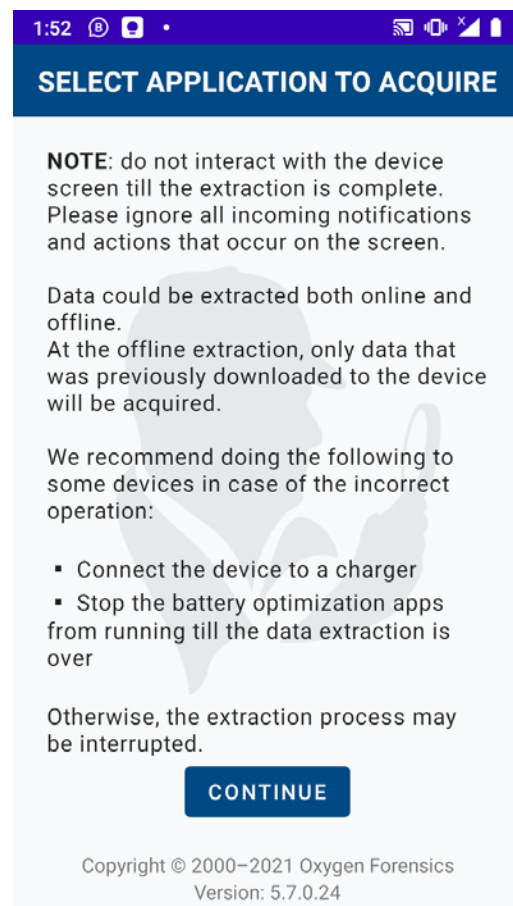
1:52

SELECT APPLICATION TO ACQUIRE

**NOTE**: do not interact with the device screen till the extraction is complete. Please ignore all incoming notifications and actions that occur on the screen.

Data could be extracted both online and offline.
At the offline extraction, only data that was previously downloaded to the device will be acquired.

We recommend doing the following to some devices in case of the incorrect operation:

▪ Connect the device to a charger
▪ Stop the battery optimization apps from running till the data extraction is over

Otherwise, the extraction process may be interrupted.

CONTINUE

Copyright © 2000–2021 Oxygen Forensics
Version: 5.7.0.24